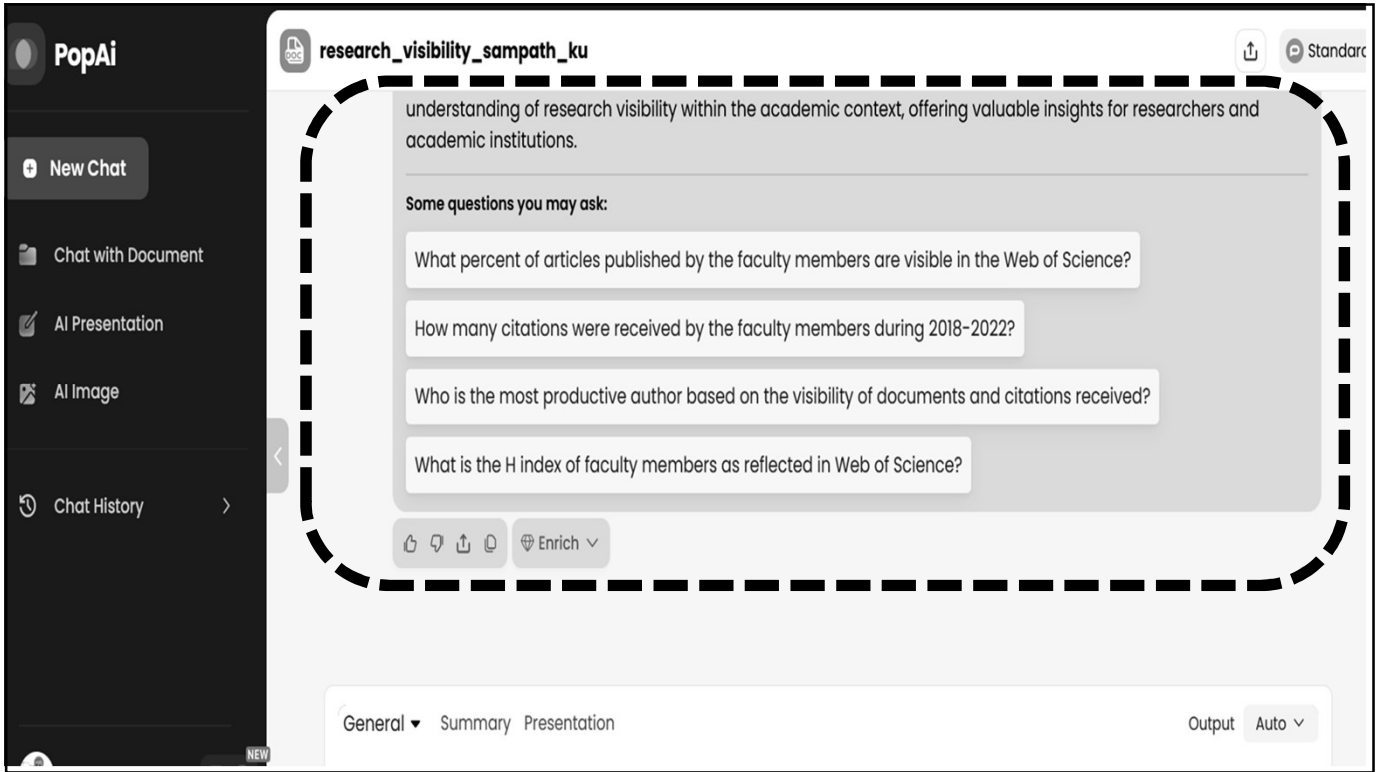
PopAi

New Chat

Chat with Document

AI Presentation

AI Image

Chat History

NEW

research_visibility_sampath_ku

Standard

understanding of research visibility within the academic context, offering valuable insights for researchers and academic institutions.

Some questions you may ask:

What percent of articles published by the faculty members are visible in the Web of Science?

How many citations were received by the faculty members during 2018-2022?

Who is the most productive author based on the visibility of documents and citations received?

What is the H index of faculty members as reflected in Web of Science?

Enrich

General Summary Presentation

Output Auto